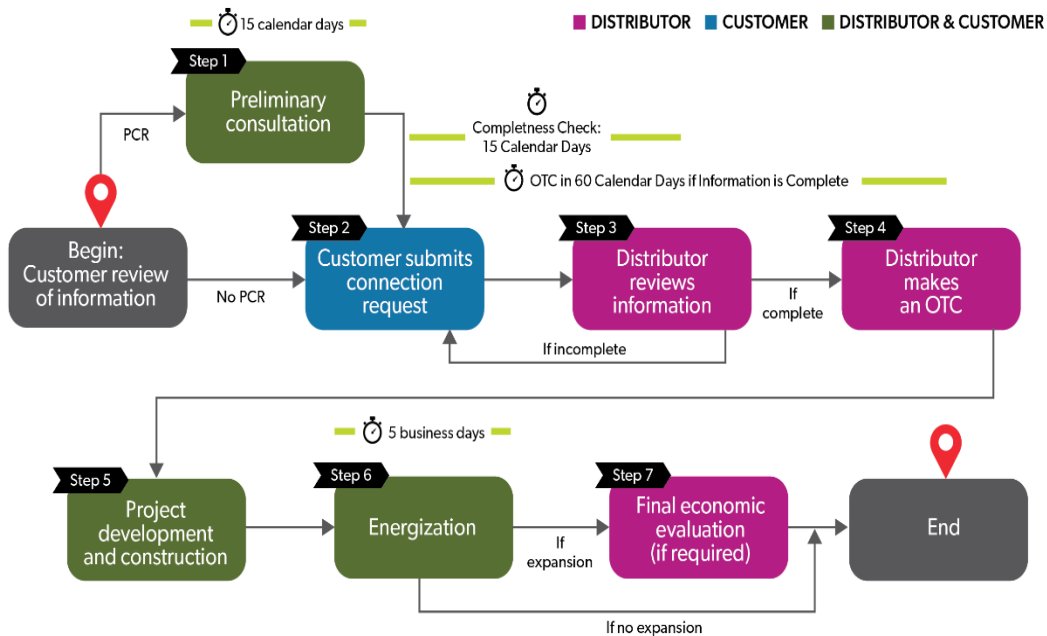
15 calendar days

DISTRIBUTOR CUSTOMER DISTRIBUTOR & CUSTOMER

Step 1
Preliminary consultation

PCR

Completness Check: 15 Calendar Days

OTC in 60 Calendar Days if Information is Complete

Begin: Customer review of information

No PCR

Step 2
Customer submits connection request

Step 3
Distributor reviews information

If complete

Step 4
Distributor makes an OTC

If incomplete

5 business days

Step 5
Project development and construction

Step 6
Energization

If expansion

Step 7
Final economic evaluation (if required)

End

If no expansion